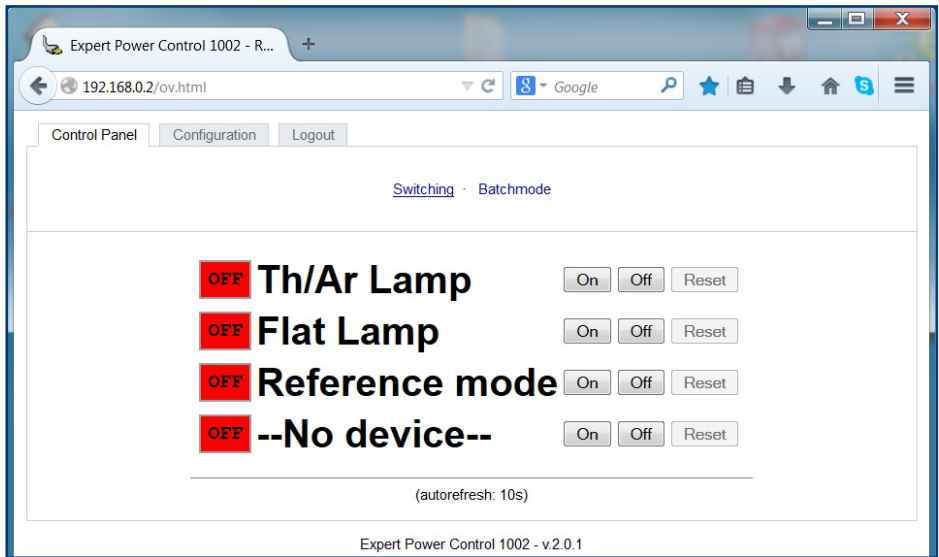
Expert Power Control 1002 - R...
+
192.168.0.2/ov.html
Google

Control Panel
Configuration
Logout

Switching · Batchmode

OFF Th/Ar Lamp On Off Reset
OFF Flat Lamp On Off Reset
OFF Reference mode On Off Reset
OFF --No device-- On Off Reset

(autorefresh: 10s)

Expert Power Control 1002 - v.2.0.1